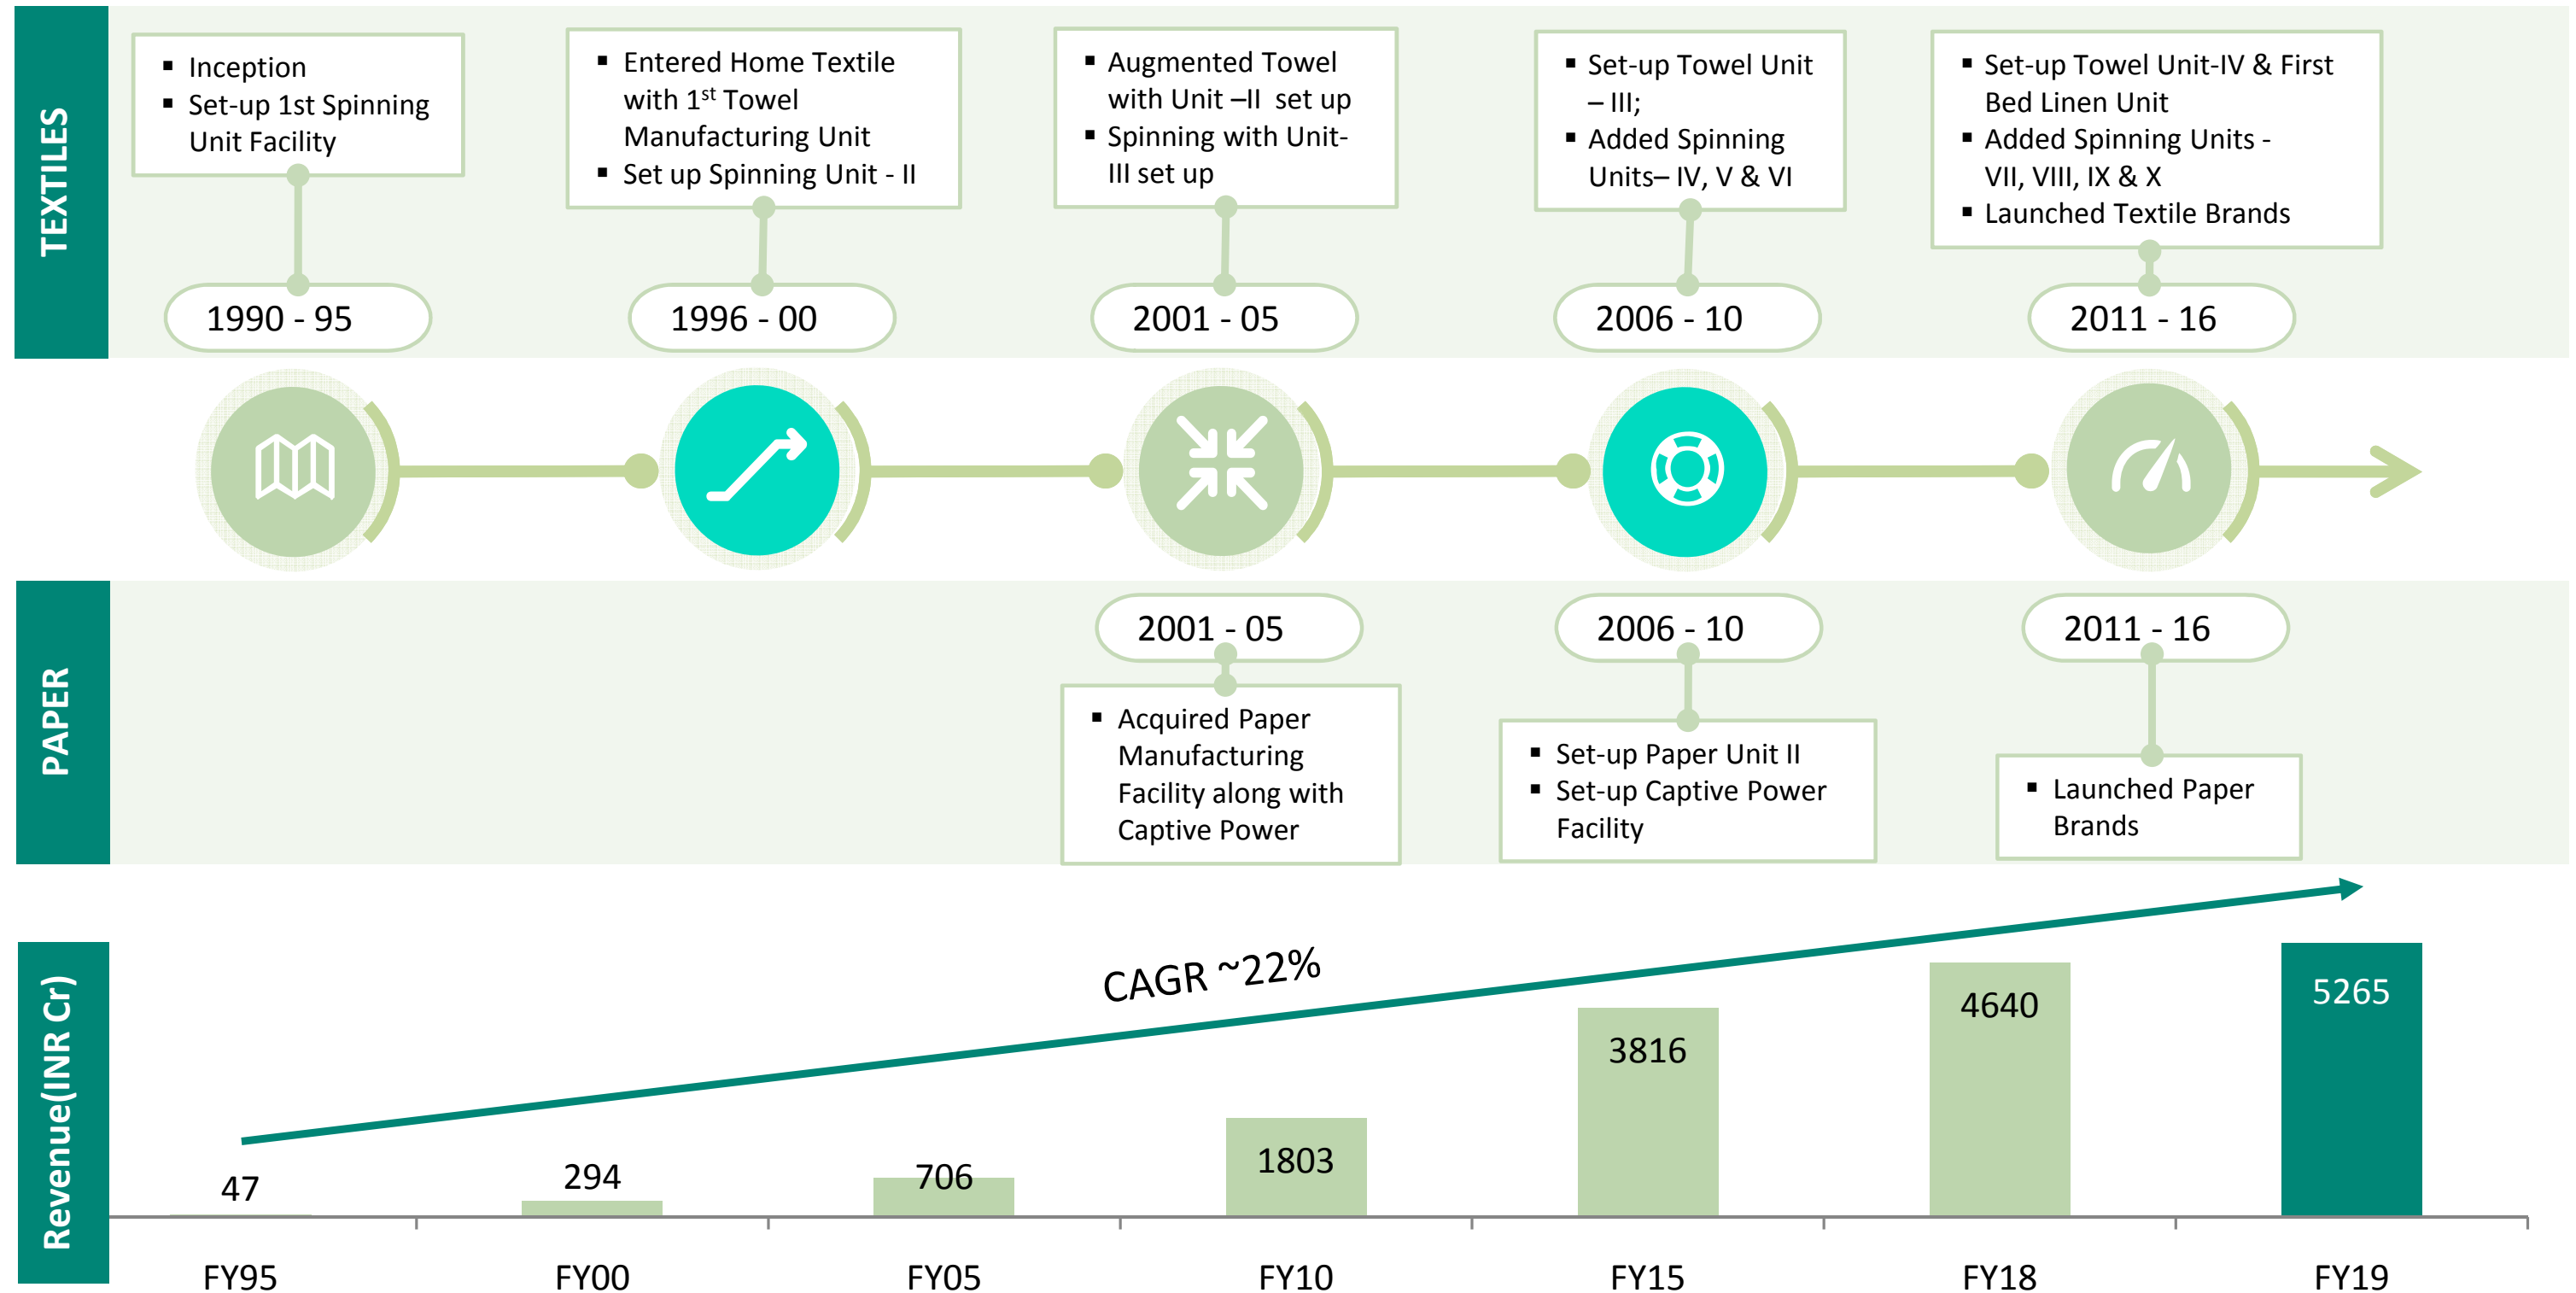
TEXTILES

- Inception
- Set-up 1st Spinning Unit Facility

1990 - 95

- Entered Home Textile with 1$^{st}$ Towel Manufacturing Unit
- Set up Spinning Unit - II

1996 - 00

- Augmented Towel with Unit –II set up
- Spinning with Unit-III set up

2001 - 05

- Set-up Towel Unit – III;
- Added Spinning Units– IV, V & VI

2006 - 10

- Set-up Towel Unit-IV & First Bed Linen Unit
- Added Spinning Units - VII, VIII, IX & X
- Launched Textile Brands

2011 - 16

PAPER

2001 - 05

- Acquired Paper Manufacturing Facility along with Captive Power

2006 - 10

- Set-up Paper Unit II
- Set-up Captive Power Facility

2011 - 16

- Launched Paper Brands

Revenue(INR Cr)

CAGR ~22%

| FY95 | FY00 | FY05 | FY10 | FY15 | FY18 | FY19 |
|---|---|---|---|---|---|---|
| 47 | 294 | 706 | 1803 | 3816 | 4640 | 5265 |